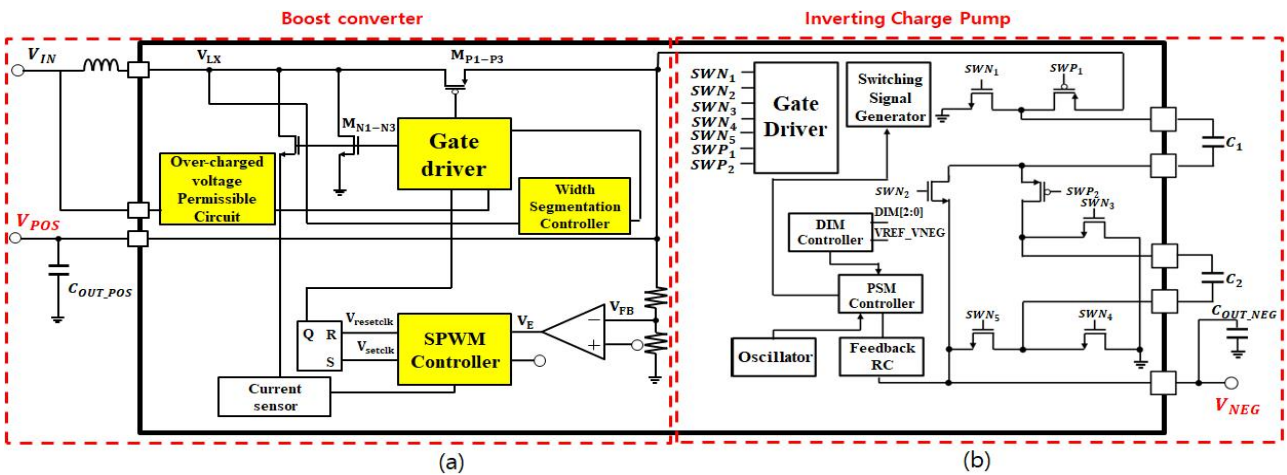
Boost converter

Inverting Charge Pump

$V_{IN}$

$V_{LX}$

$M_{P1-P3}$

$M_{N1-N3}$

Gate driver

Over-charged voltage Permissible Circuit

Width Segmentation Controller

$V_{POS}$

$C_{OUT\_POS}$

Q R S

$V_{resetclk}$

$V_{setclk}$

SPWM Controller

$V_E$

$V_{FB}$

Current sensor

$SWN_1$
$SWN_2$
$SWN_3$
$SWN_4$
$SWN_5$
$SWP_1$
$SWP_2$

Gate Driver

Switching Signal Generator

$SWN_1$

$SWP_1$

$C_1$

$SWN_2$

$SWP_2$

$SWN_3$

DIM Controller

DIM[2:0]

VREF_VNEG

PSM Controller

$C_2$

$SWN_5$

$SWN_4$

$C_{OUT\_NEG}$

Oscillator

Feedback RC

$V_{NEG}$

(a)

(b)